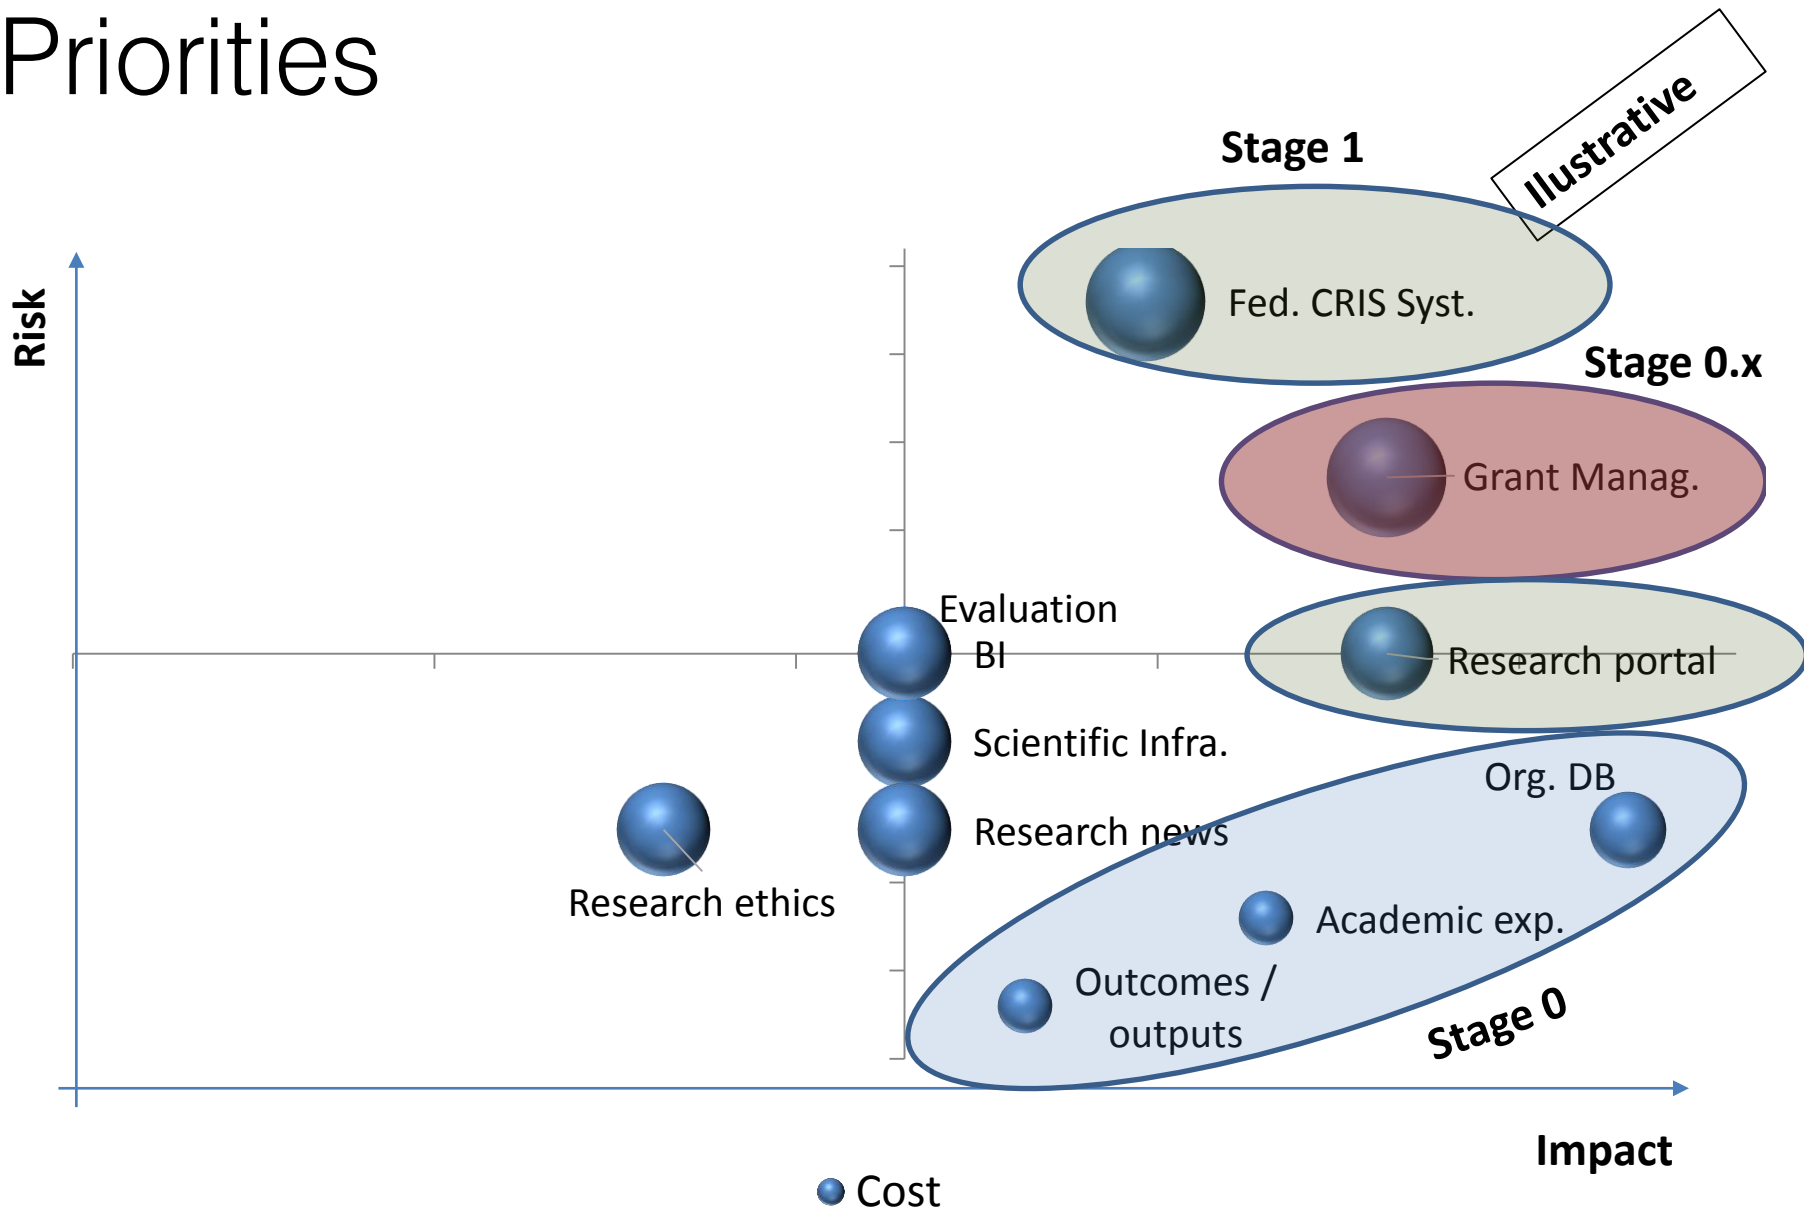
Priorities

Ilustrative

Stage 1

Risk

Fed. CRIS Syst.

Stage 0.x

Grant Manag.

Evaluation BI

Research portal

Scientific Infra.

Org. DB

Research news

Research ethics

Academic exp.

Outcomes / outputs

Stage 0

Impact

Cost